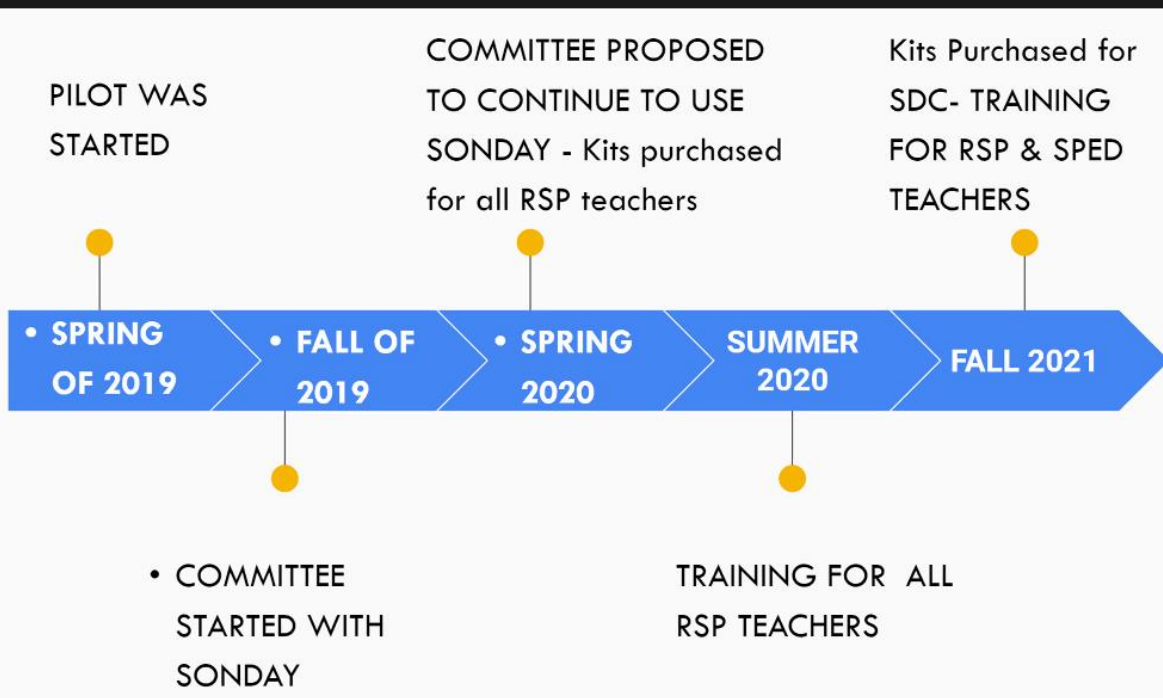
COMMITTEE PROPOSED TO CONTINUE TO USE SONDAY - Kits purchased for all RSP teachers

PILOT WAS STARTED

Kits Purchased for SDC- TRAINING FOR RSP & SPED TEACHERS

• SPRING OF 2019

• FALL OF 2019

• SPRING 2020

SUMMER 2020

FALL 2021

• COMMITTEE STARTED WITH SONDAY

TRAINING FOR ALL RSP TEACHERS